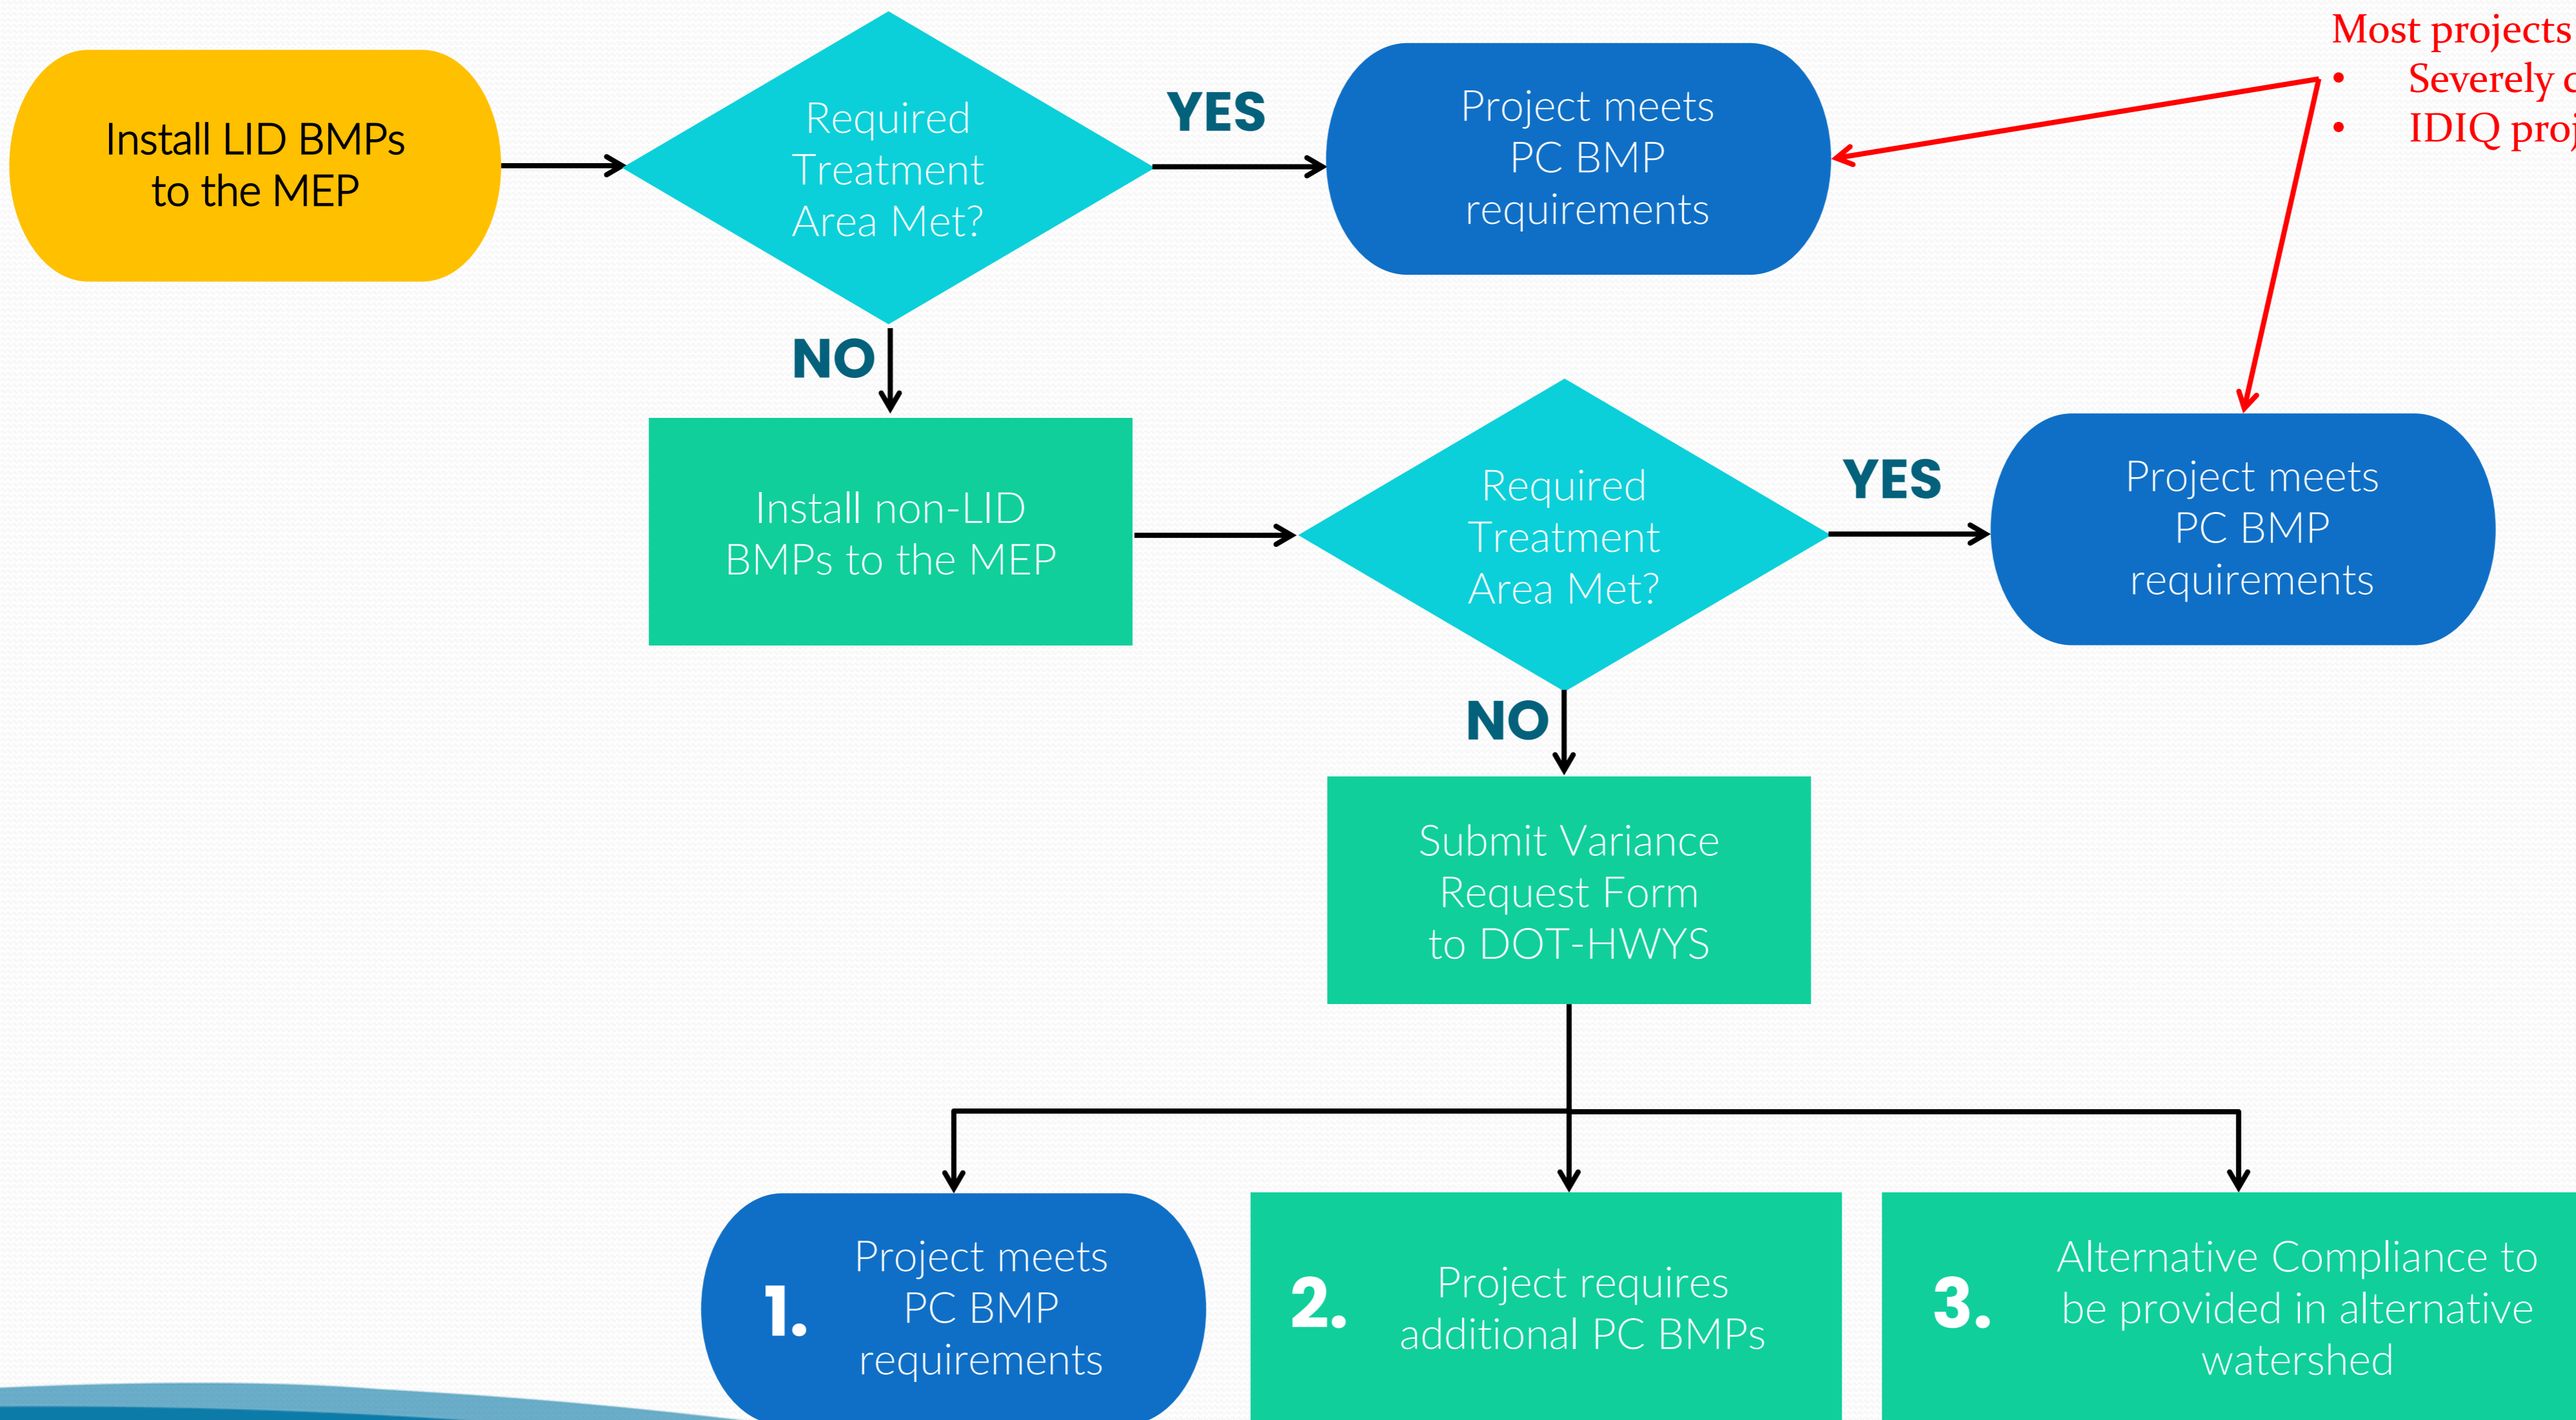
Most projects
- Severely c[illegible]
- IDIQ proj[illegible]

Install LID BMPs to the MEP

Required Treatment Area Met?

YES

Project meets PC BMP requirements

NO

Install non-LID BMPs to the MEP

Required Treatment Area Met?

YES

Project meets PC BMP requirements

NO

Submit Variance Request Form to DOT-HWYS

1. Project meets PC BMP requirements

2. Project requires additional PC BMPs

3. Alternative Compliance to be provided in alternative watershed